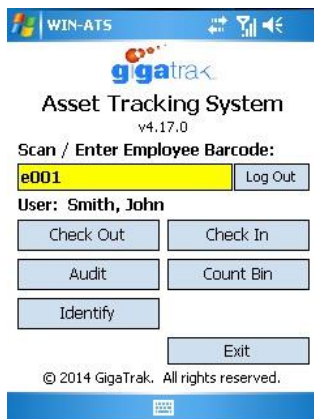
WIN-ATS

gigatrak

Asset Tracking System

v4.17.0

Scan / Enter Employee Barcode:

e001

Log Out

User: Smith, John

Check Out

Check In

Audit

Count Bin

Identify

Exit

© 2014 GigaTrak. All rights reserved.